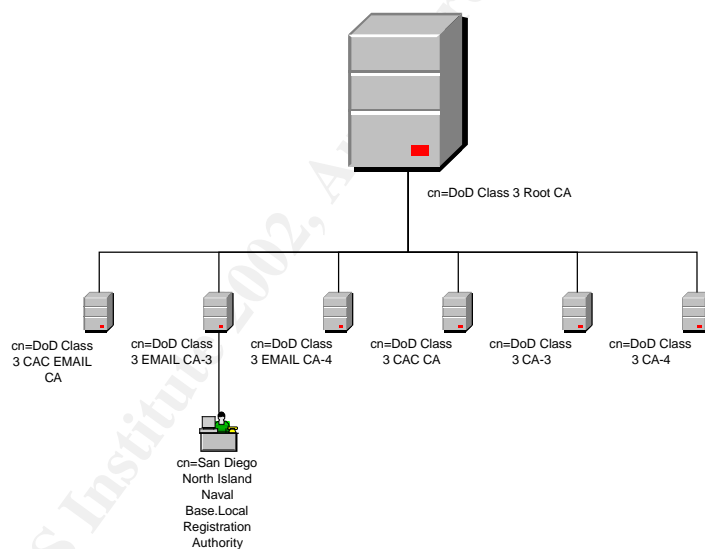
cn=DoD Class 3 Root CA

cn=DoD Class 3 CAC EMAIL CA

cn=DoD Class 3 EMAIL CA-3

cn=DoD Class 3 EMAIL CA-4

cn=DoD Class 3 CAC CA

cn=DoD Class 3 CA-3

cn=DoD Class 3 CA-4

cn=San Diego North Island Naval Base.Local Registration Authority

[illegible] Institute 2002, Au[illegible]